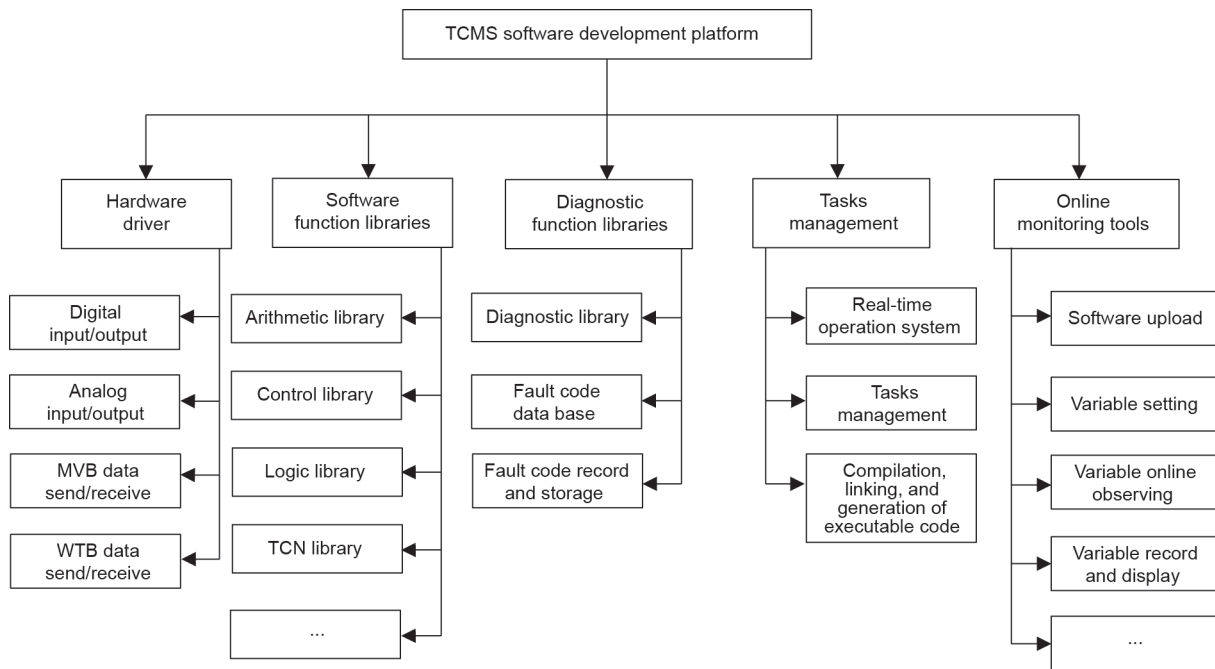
TCMS software development platform

Hardware driver

Digital input/output

Analog input/output

MVB data send/receive

WTB data send/receive

Software function libraries

Arithmetic library

Control library

Logic library

TCN library

...

Diagnostic function libraries

Diagnostic library

Fault code data base

Fault code record and storage

Tasks management

Real-time operation system

Tasks management

Compilation, linking, and generation of executable code

Online monitoring tools

Software upload

Variable setting

Variable online observing

Variable record and display

...